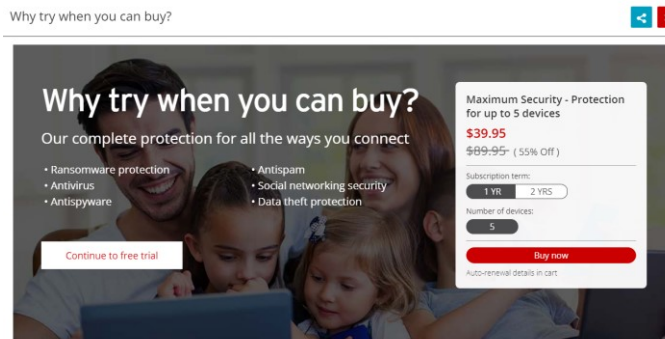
Why try when you can buy?

Why try when you can buy?

Our complete protection for all the ways you connect

• Ransomware protection
• Antivirus
• Antispyware

• Antispam
• Social networking security
• Data theft protection

Continue to free trial

Maximum Security - Protection for up to 5 devices

$39.95

~~$89.95~~ ( 55% Off )

Subscription term:

1 YR | 2 YRS

Number of devices:

5

Buy now

Auto-renewal details in cart